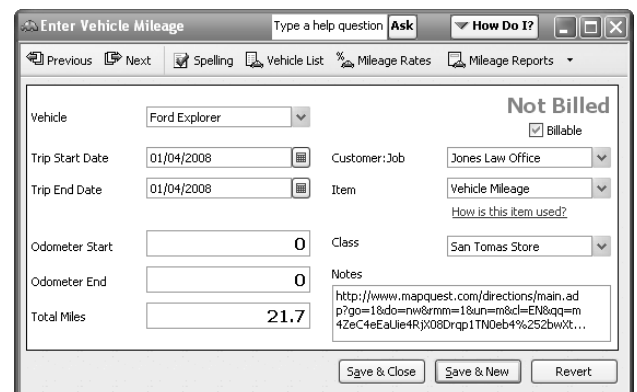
Enter Vehicle Mileage

Type a help question Ask

How Do I?

Previous Next Spelling Vehicle List Mileage Rates Mileage Reports

Vehicle Ford Explorer

Not Billed

Billable

Trip Start Date 01/04/2008

Customer:Job Jones Law Office

Trip End Date 01/04/2008

Item Vehicle Mileage

How is this item used?

Odometer Start 0

Class San Tomas Store

Odometer End 0

Notes

Total Miles 21.7

http://www.mapquest.com/directions/main.adp?go=1&do=nw&rmm=1&un=m&cl=EN&qq=m4ZeC4eEaUie4RjX08Drqp1TN0eb4%252bwXt...

Save & Close Save & New Revert